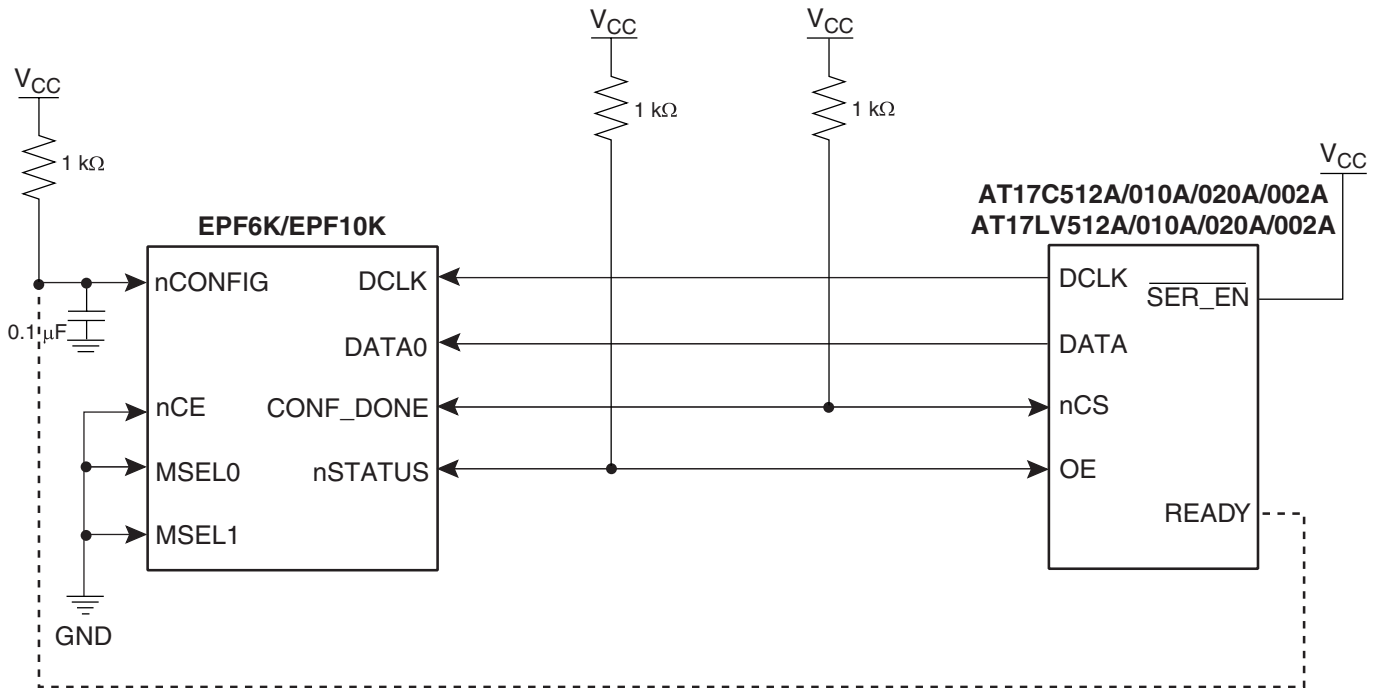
$V_{CC}$

$V_{CC}$

$V_{CC}$

1 kΩ

1 kΩ

1 kΩ

$V_{CC}$

AT17C512A/010A/020A/002A
AT17LV512A/010A/020A/002A

EPF6K/EPF10K

nCONFIG

DCLK

0.1 μF

DATA0

nCE

CONF_DONE

MSEL0

nSTATUS

MSEL1

GND

DCLK

$\overline{\text{SER\_EN}}$

DATA

nCS

OE

READY